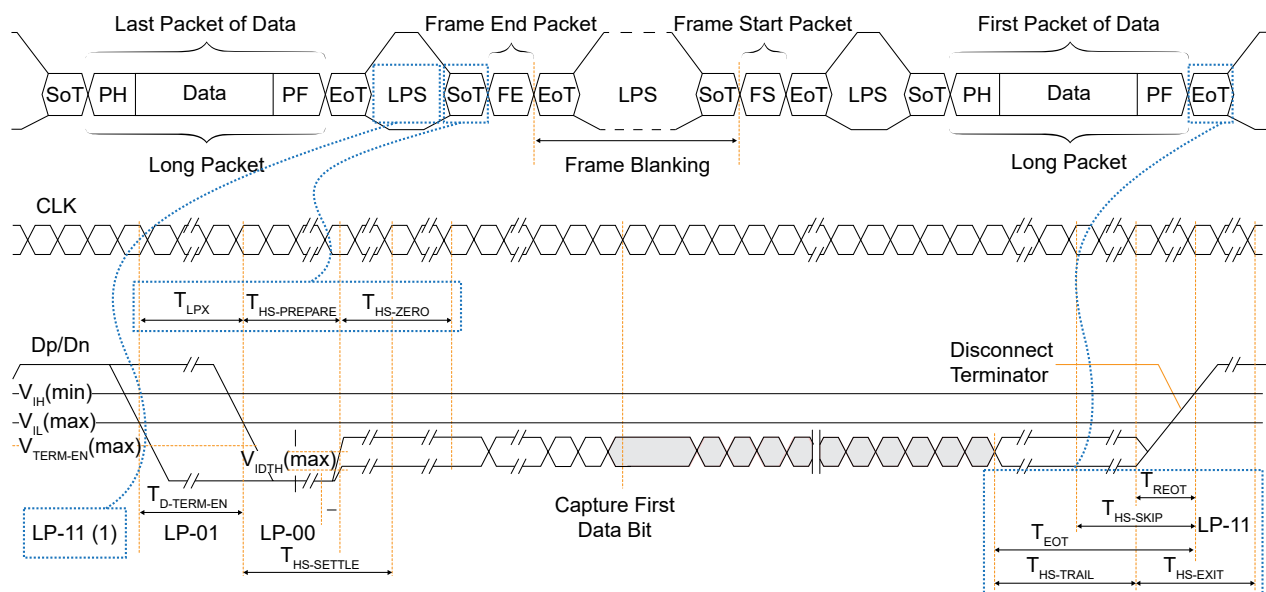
Last Packet of Data

Frame End Packet

Frame Start Packet

First Packet of Data

SoT PH Data PF EoT LPS SoT FE EoT LPS SoT FS EoT LPS SoT PH Data PF EoT

Long Packet

Frame Blanking

Long Packet

CLK

$T_{LPX}$ $T_{HS-PREPARE}$ $T_{HS-ZERO}$

Dp/Dn

Disconnect Terminator

$V_{IH}$(min)

$V_{IL}$(max)

$V_{TERM-EN}$(max)

$V_{IDTH}$(max)

$T_{D-TERM-EN}$

LP-11 (1)

LP-01

LP-00

$T_{HS-SETTLE}$

Capture First Data Bit

$T_{REOT}$

$T_{HS-SKIP}$

LP-11

$T_{EOT}$

$T_{HS-TRAIL}$

$T_{HS-EXIT}$